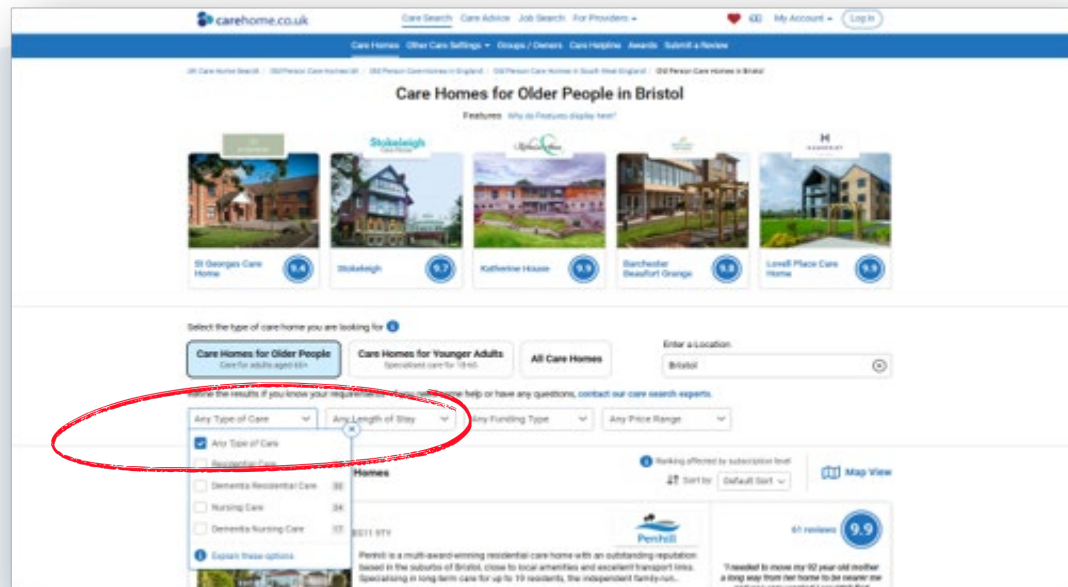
carehome.co.uk

Care Search Care Advice Job Search For Providers My Account Log In

Care Homes Other Care Settings Groups / Owners Care Helpline Awards Submit a Review

UK Care Home Search / Old Person Care Homes UK / Old Person Care Homes in England / Old Person Care Homes in South West England / Old Person Care Homes in Bristol

Care Homes for Older People in Bristol

Features Why do Features display here?

St Georges Care Home 9.4

Stokeleigh 9.7

Katherine House 9.9

Barchester Beaufort Grange 9.8

Lovell Place Care Home 9.9

Select the type of care home you are looking for

Care Homes for Older People
Care for adults aged 65+

Care Homes for Younger Adults
Specialised care for 18-65

All Care Homes

Enter a Location

Bristol

Refine the results if you know your requirements. If you need some help or have any questions, contact our care search experts.

Any Type of Care

Any Length of Stay

Any Funding Type

Any Price Range

Any Type of Care

Residential Care

Dementia Residential Care 30

Nursing Care 24

Dementia Nursing Care 17

Explain these options

Homes

Ranking affected by subscription level

Sort by: Default Sort

Map View

BS11 9TY

Penhill

Penhill is a multi-award-winning residential care home with an outstanding reputation based in the suburbs of Bristol, close to local amenities and excellent transport links. Specialising in long-term care for up to 19 residents, the independent family-run...

61 reviews 9.9

"I needed to move my 92 year-old mother a long way from her home to be nearer me